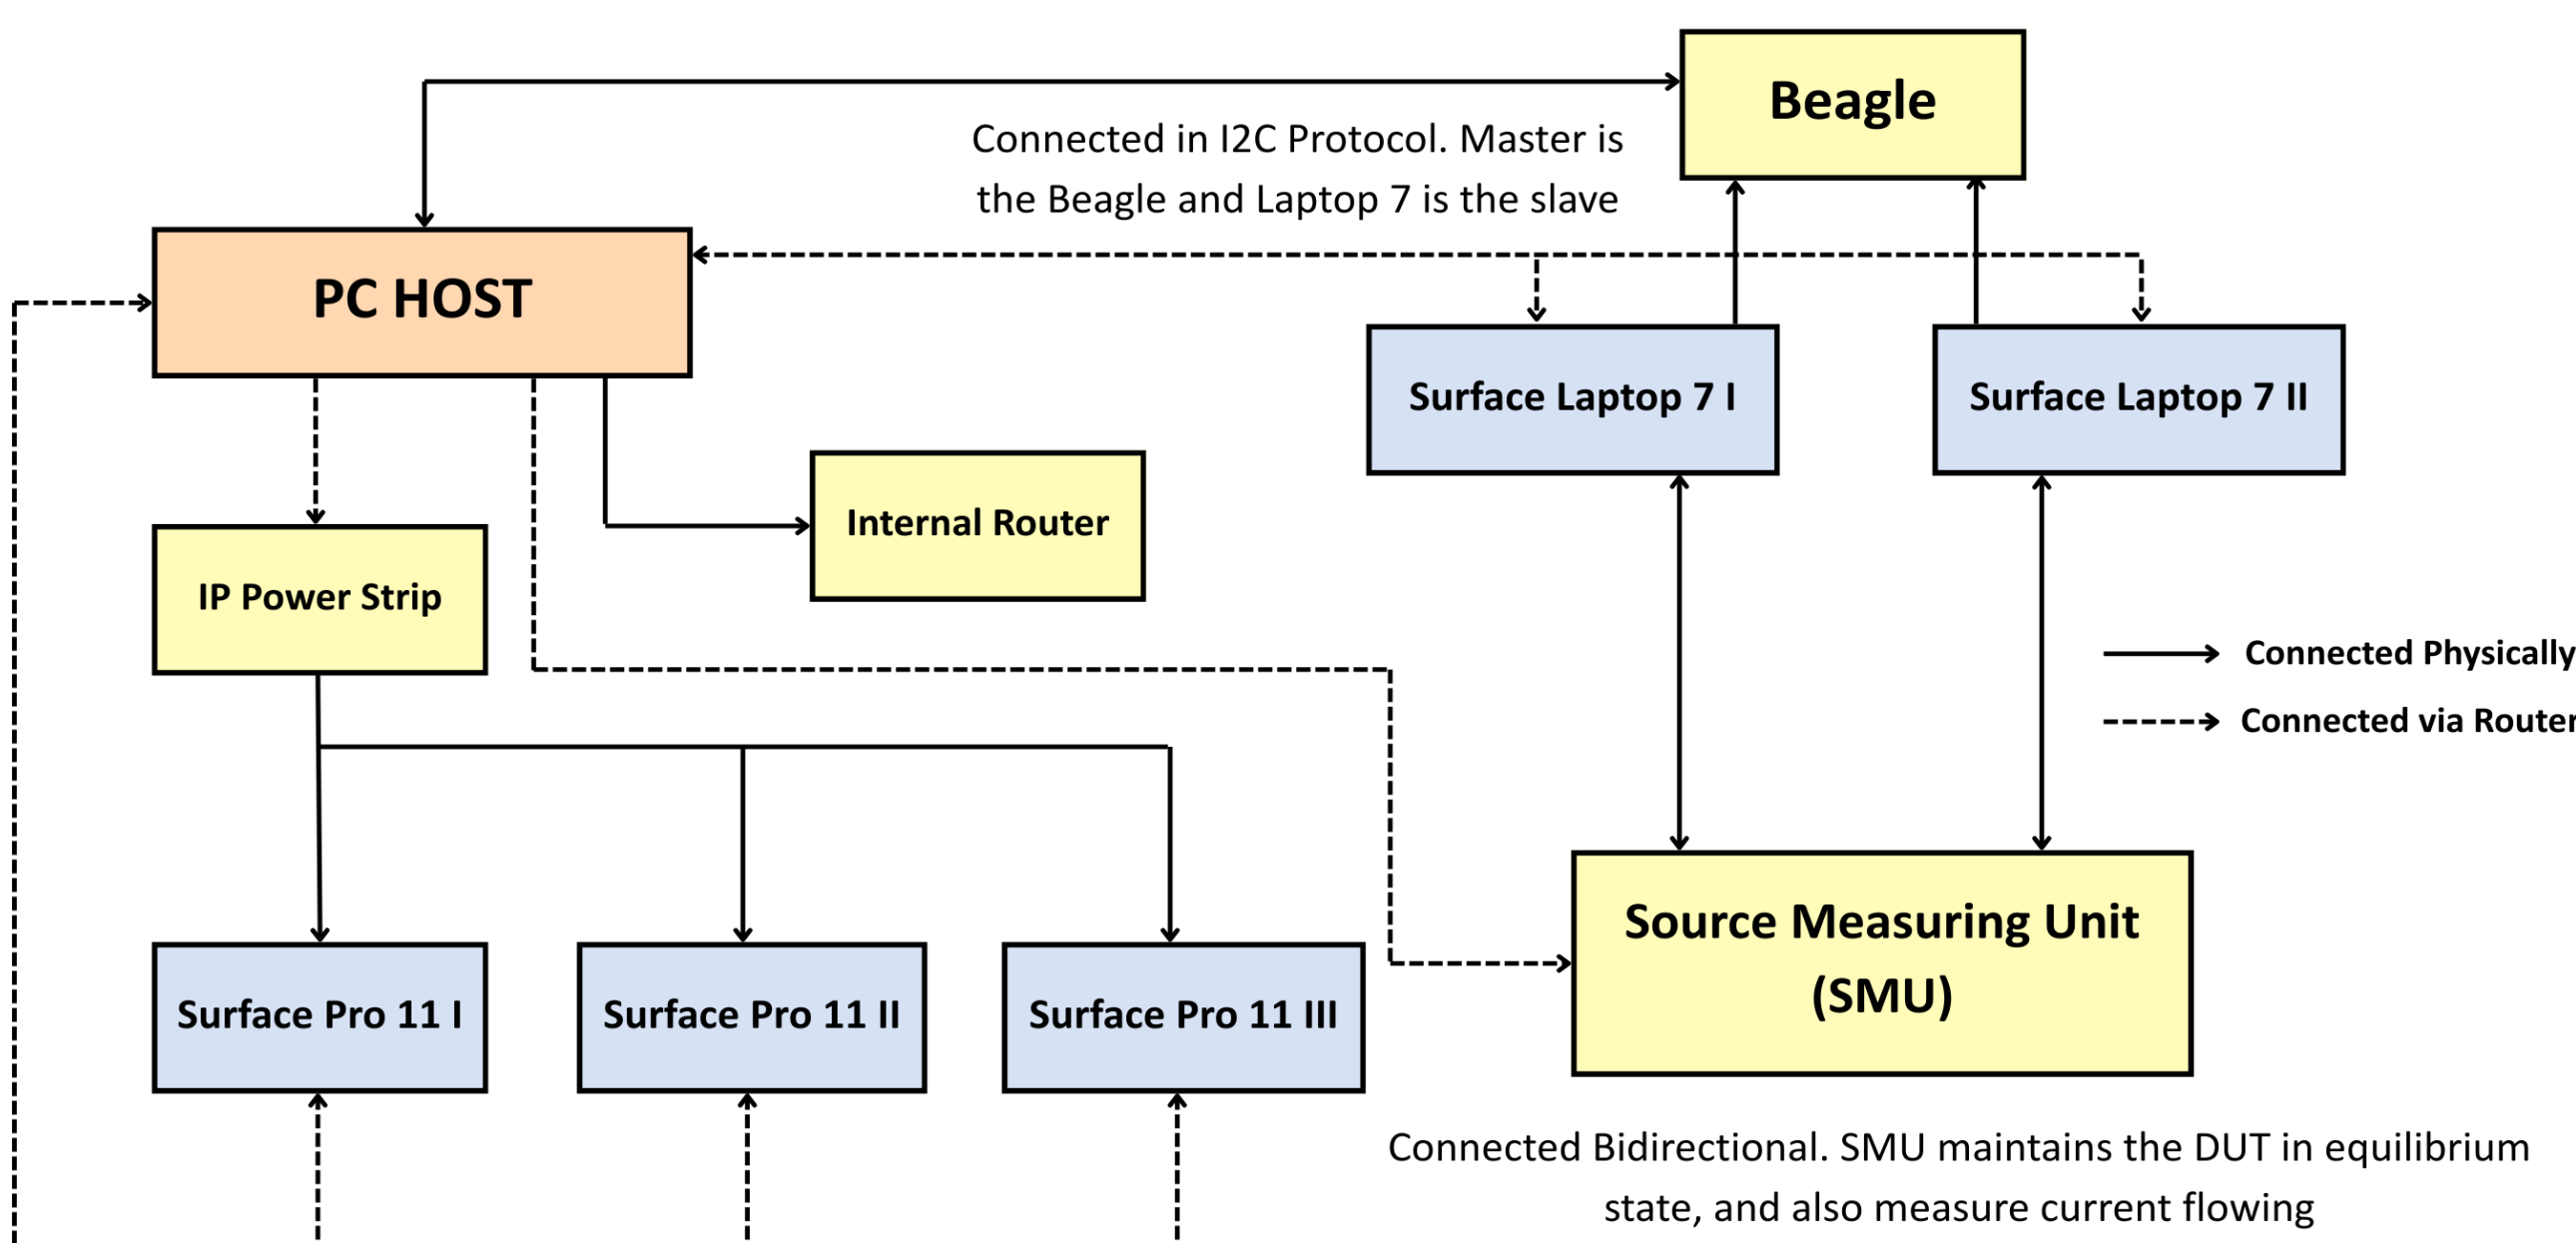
Beagle

Connected in I2C Protocol. Master is the Beagle and Laptop 7 is the slave

PC HOST

Surface Laptop 7 I

Surface Laptop 7 II

Internal Router

IP Power Strip

Connected Physically

Connected via Router

Source Measuring Unit (SMU)

Surface Pro 11 I

Surface Pro 11 II

Surface Pro 11 III

Connected Bidirectional. SMU maintains the DUT in equilibrium state, and also measure current flowing